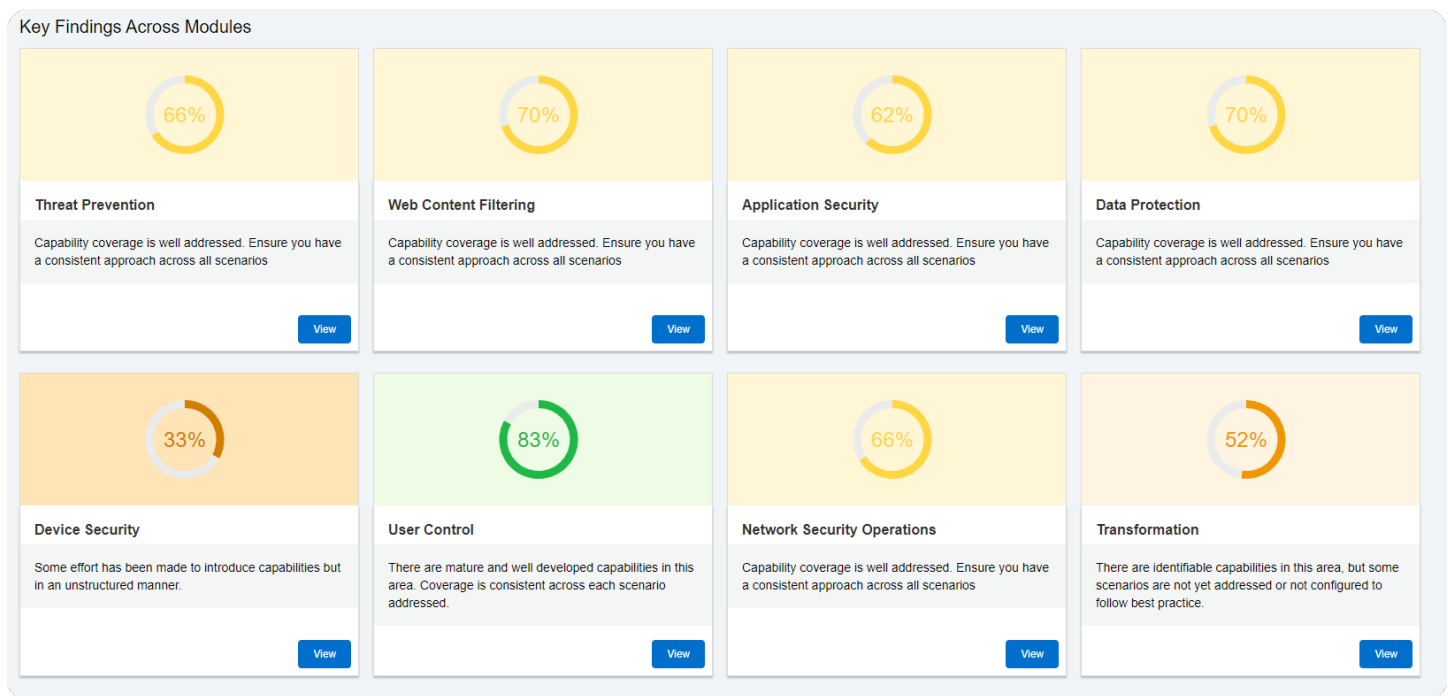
Key Findings Across Modules

66%

Threat Prevention

Capability coverage is well addressed. Ensure you have a consistent approach across all scenarios

View

70%

Web Content Filtering

Capability coverage is well addressed. Ensure you have a consistent approach across all scenarios

View

62%

Application Security

Capability coverage is well addressed. Ensure you have a consistent approach across all scenarios

View

70%

Data Protection

Capability coverage is well addressed. Ensure you have a consistent approach across all scenarios

View

33%

Device Security

Some effort has been made to introduce capabilities but in an unstructured manner.

View

83%

User Control

There are mature and well developed capabilities in this area. Coverage is consistent across each scenario addressed.

View

66%

Network Security Operations

Capability coverage is well addressed. Ensure you have a consistent approach across all scenarios

View

52%

Transformation

There are identifiable capabilities in this area, but some scenarios are not yet addressed or not configured to follow best practice.

View